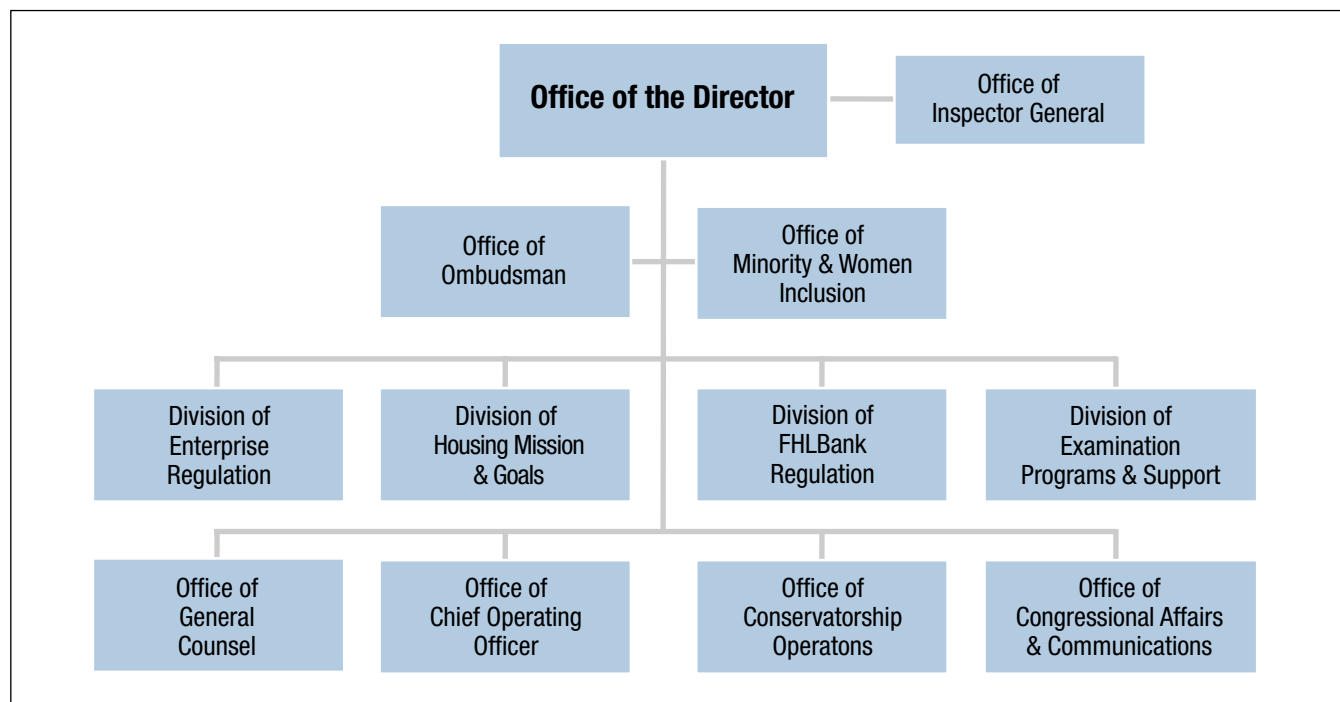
Office of the Director

Office of Inspector General

Office of Ombudsman

Office of Minority & Women Inclusion

Division of Enterprise Regulation

Division of Housing Mission & Goals

Division of FHLBank Regulation

Division of Examination Programs & Support

Office of General Counsel

Office of Chief Operating Officer

Office of Conservatorship Operatons

Office of Congressional Affairs & Communications